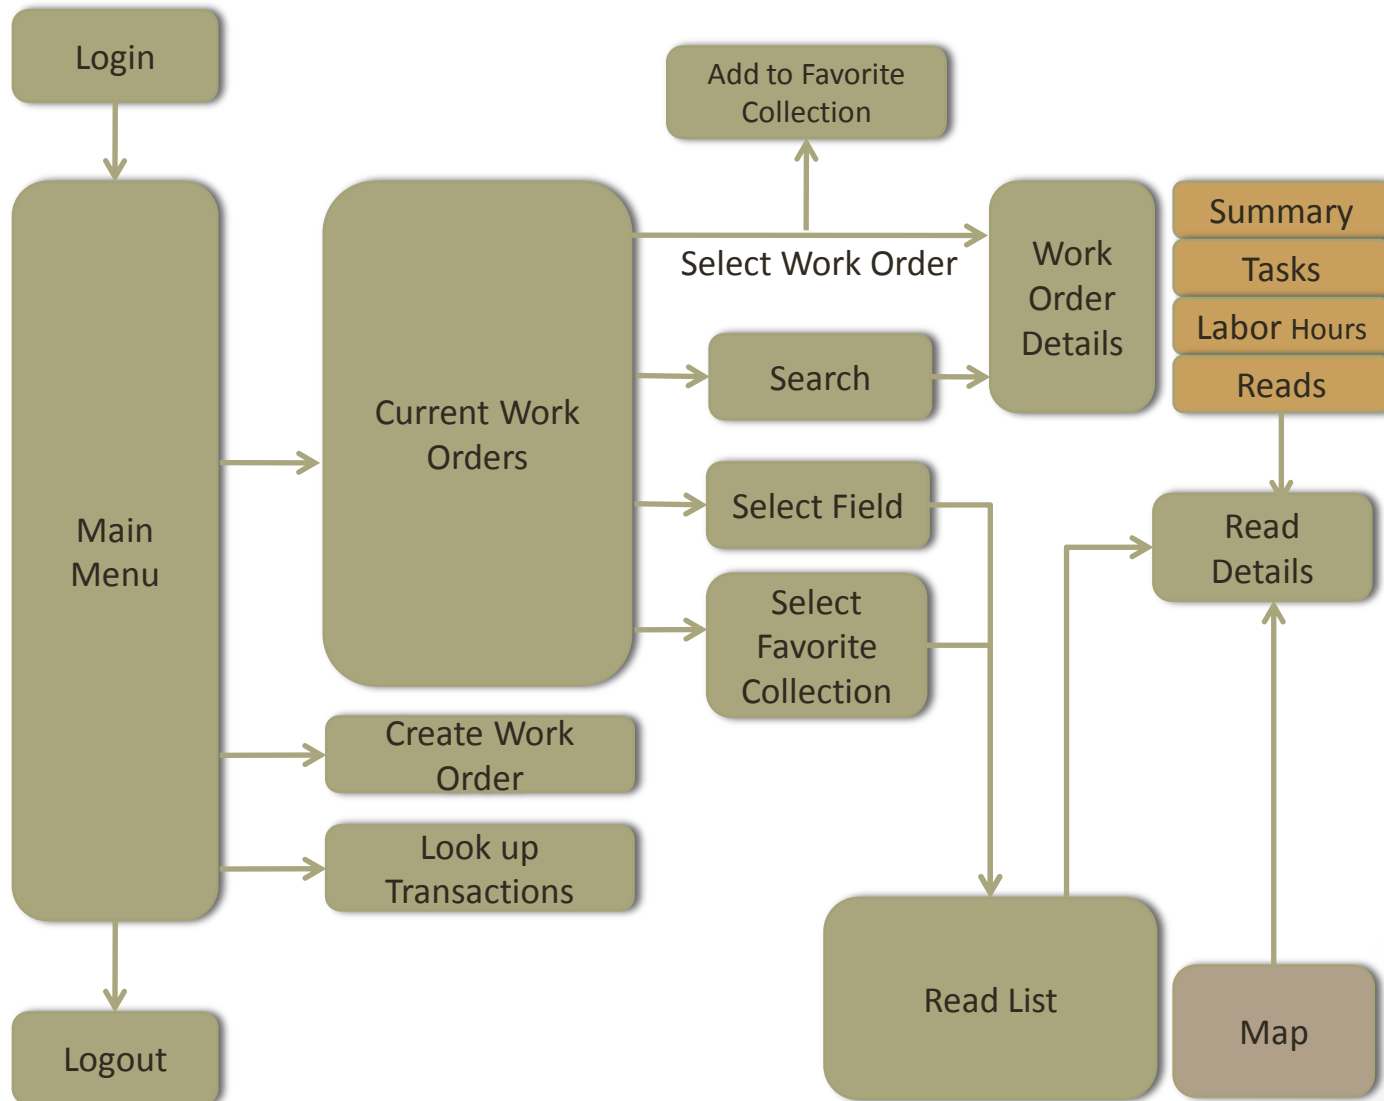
Login

Add to Favorite Collection

Main Menu

Current Work Orders

Select Work Order

Work Order Details

Summary

Tasks

Labor Hours

Reads

Search

Select Field

Read Details

Select Favorite Collection

Create Work Order

Look up Transactions

Read List

Map

Logout